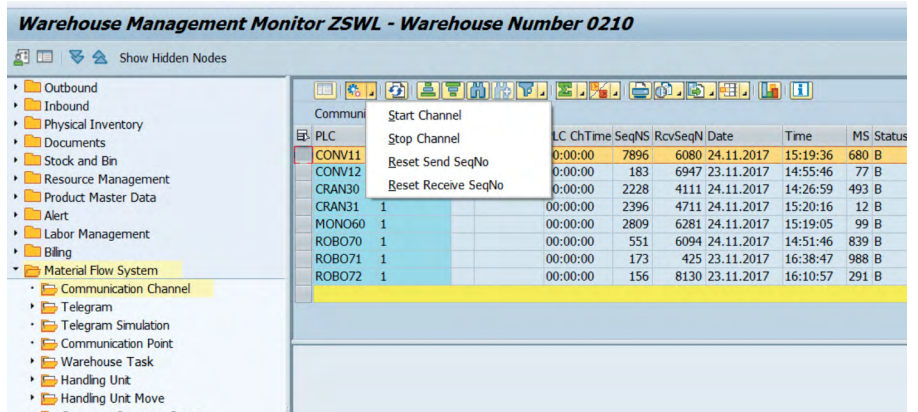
Warehouse Management Monitor ZSWL - Warehouse Number 0210

Show Hidden Nodes

Outbound
Inbound
Physical Inventory
Documents
Stock and Bin
Resource Management
Product Master Data
Alert
Labor Management
Billing
Material Flow System
Communication Channel
Telegram
Telegram Simulation
Communication Point
Warehouse Task
Handling Unit
Handling Unit Move

Communi

Start Channel
Stop Channel
Reset Send SeqNo
Reset Receive SeqNo

| PLC | | LC ChTime | SeqNS | RcvSeqN | Date | Time | MS | Status |
|---|---|---|---|---|---|---|---|---|
| CONV11 | | 00:00:00 | 7896 | 6080 | 24.11.2017 | 15:19:36 | 680 | B |
| CONV12 | | 00:00:00 | 183 | 6947 | 23.11.2017 | 14:55:46 | 77 | B |
| CRAN30 | | 00:00:00 | 2228 | 4111 | 24.11.2017 | 14:26:59 | 493 | B |
| CRAN31 | 1 | 00:00:00 | 2396 | 4711 | 24.11.2017 | 15:20:16 | 12 | B |
| MONO60 | 1 | 00:00:00 | 2809 | 6281 | 24.11.2017 | 15:19:05 | 99 | B |
| ROBO70 | 1 | 00:00:00 | 551 | 6094 | 24.11.2017 | 14:51:46 | 839 | B |
| ROBO71 | 1 | 00:00:00 | 173 | 425 | 23.11.2017 | 16:38:47 | 988 | B |
| ROBO72 | 1 | 00:00:00 | 156 | 8130 | 23.11.2017 | 16:10:57 | 291 | B |